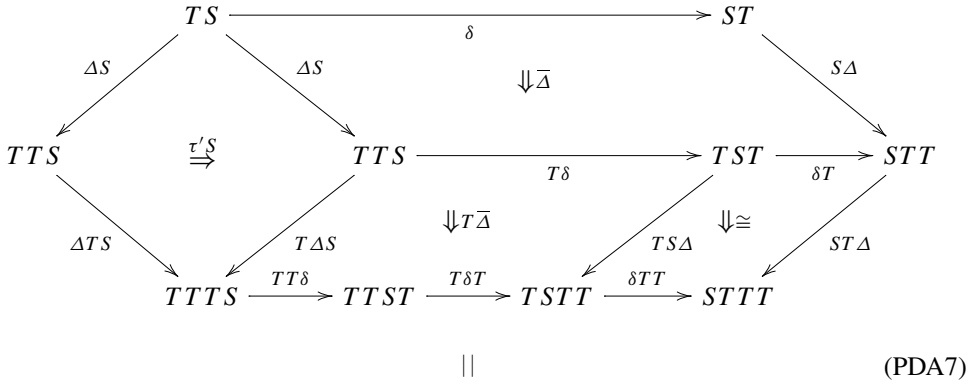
$TS$ $\xrightarrow{\delta}$ $ST$

$\Delta S$ $\Delta S$ $\Downarrow \overline{\Delta}$ $S\Delta$

$TTS$ $\overset{\tau' S}{\Rightarrow}$ $TTS$ $\xrightarrow{T\delta}$ $TST$ $\xrightarrow{\delta T}$ $STT$

$\Delta TS$ $T\Delta S$ $\Downarrow T\overline{\Delta}$ $TS\Delta$ $\Downarrow \cong$ $ST\Delta$

$TTTS$ $\xrightarrow{TT\delta}$ $TTST$ $\xrightarrow{T\delta T}$ $TSTT$ $\xrightarrow{\delta TT}$ $STTT$

$||$ (PDA7)